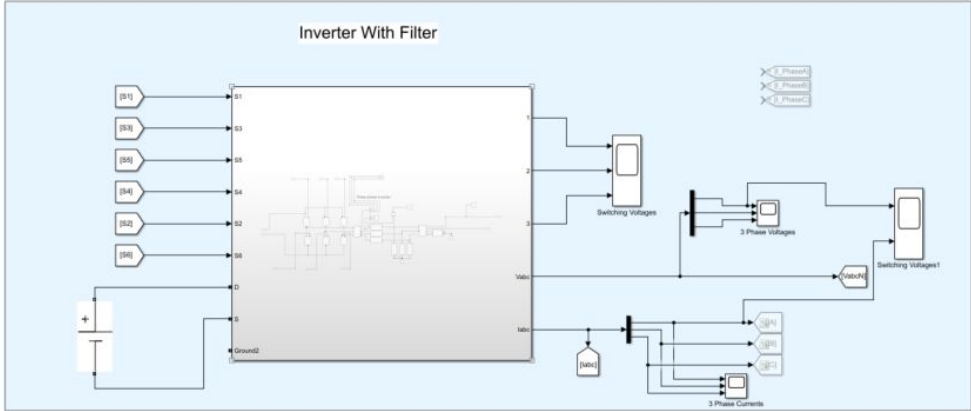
Inverter With Filter

[S1]
[S3]
[S5]
[S4]
[S2]
[S6]

S1
S3
S5
S4
S2
S6
D
S
Ground2

1
2
3
Vabc
Iabc

Switching Voltages
3 Phase Voltages
Switching Voltages1
[VabcN]
[Iabc]
3 Phase Currents

[I_PhaseA]
[I_PhaseB]
[I_PhaseC]

[IA]
[IB]
[IC]